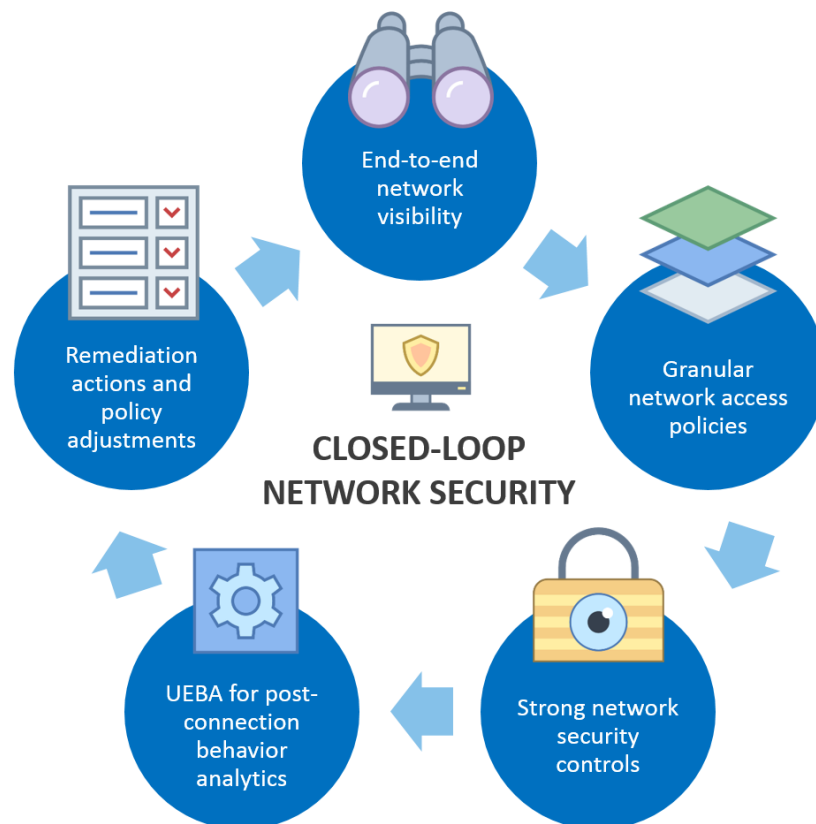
End-to-end network visibility

Granular network access policies

Strong network security controls

UEBA for post-connection behavior analytics

Remediation actions and policy adjustments

CLOSED-LOOP NETWORK SECURITY